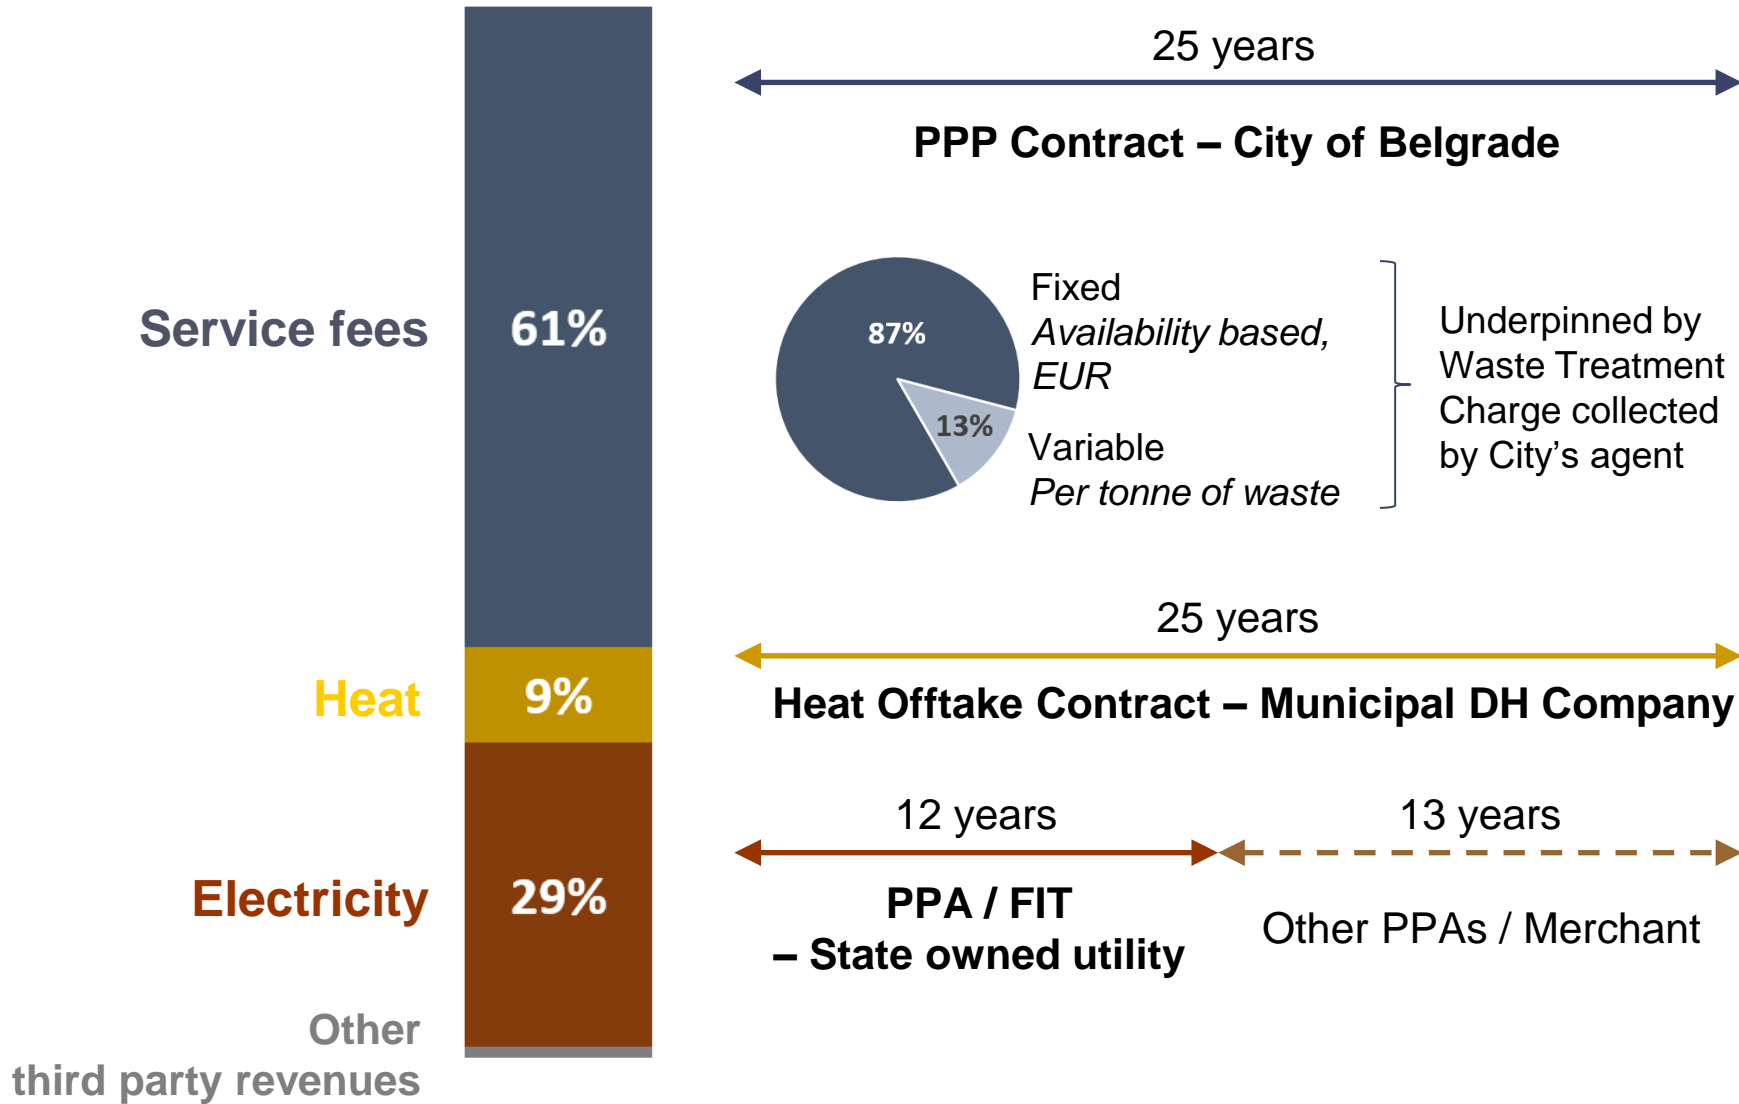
Service fees

61%

Heat

9%

Electricity

29%

Other third party revenues

25 years

PPP Contract – City of Belgrade

87%

13%

Fixed
*Availability based, EUR*

Variable
*Per tonne of waste*

Underpinned by Waste Treatment Charge collected by City’s agent

25 years

Heat Offtake Contract – Municipal DH Company

12 years

13 years

PPA / FIT
– State owned utility

Other PPAs / Merchant